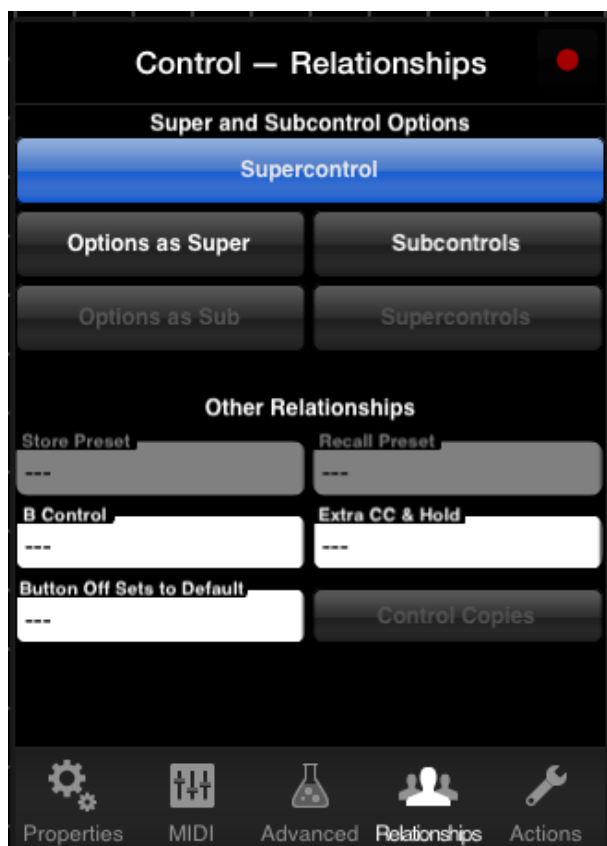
Control — Relationships

Super and Subcontrol Options

Supercontrol

Options as Super

Subcontrols

Options as Sub

Supercontrols

Other Relationships

Store Preset
---

Recall Preset
---

B Control
---

Extra CC & Hold
---

Button Off Sets to Default
---

Control Copies

Properties MIDI Advanced Relationships Actions